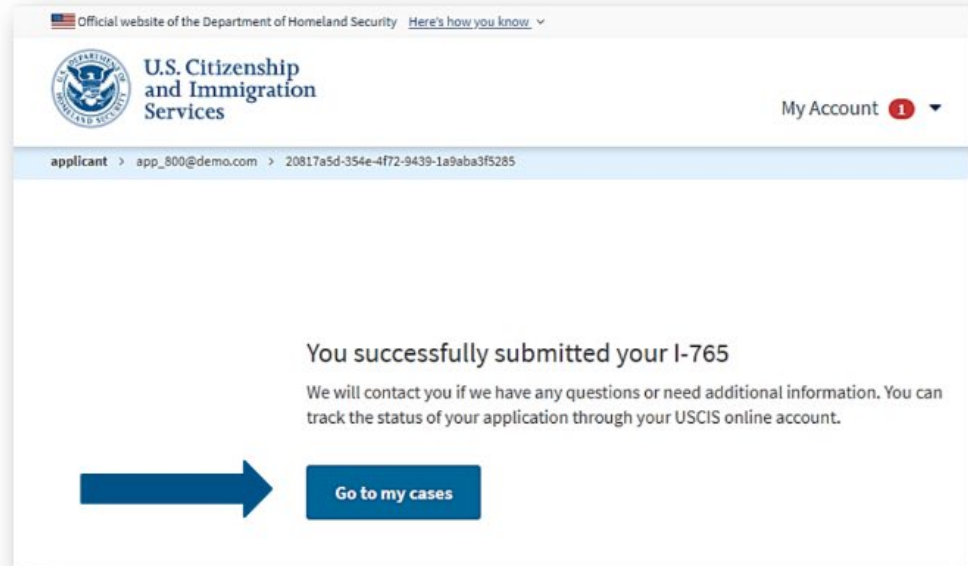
Official website of the Department of Homeland Security Here's how you know

U.S. Citizenship and Immigration Services

My Account 1

applicant > app_800@demo.com > 20817a5d-354e-4f72-9439-1a9aba3f5285

You successfully submitted your I-765

We will contact you if we have any questions or need additional information. You can track the status of your application through your USCIS online account.

Go to my cases